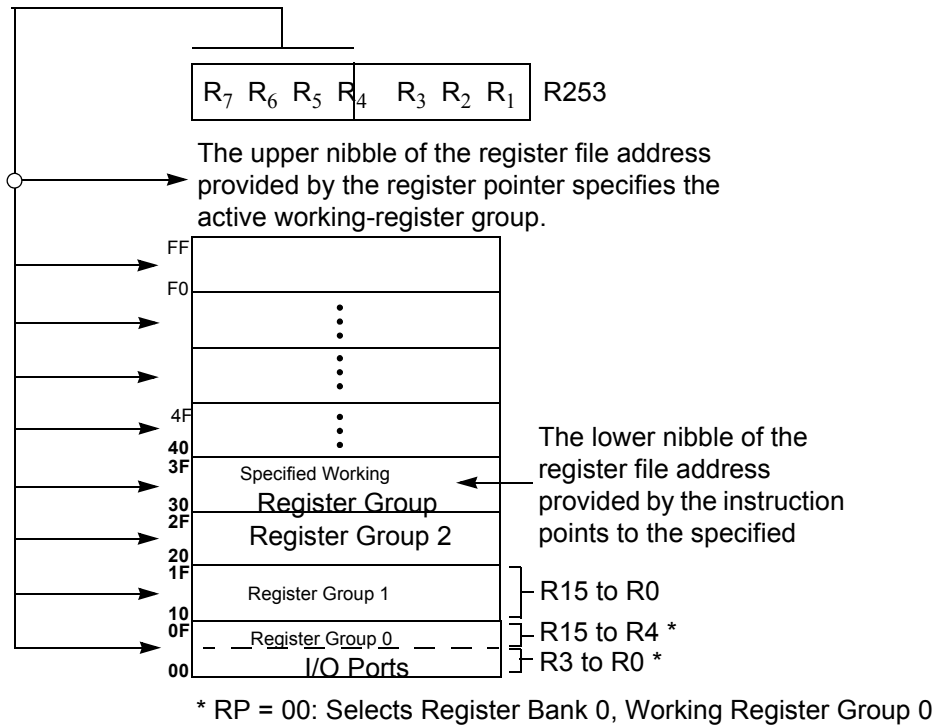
$R_7$ $R_6$ $R_5$ $R_4$ $R_3$ $R_2$ $R_1$ R253

The upper nibble of the register file address provided by the register pointer specifies the active working-register group.

FF

F0

4F

40

3F

Specified Working Register Group

30

2F

Register Group 2

20

1F

Register Group 1

10

0F

Register Group 0

00

I/O Ports

The lower nibble of the register file address provided by the instruction points to the specified

R15 to R0

R15 to R4 *

R3 to R0 *

* RP = 00: Selects Register Bank 0, Working Register Group 0